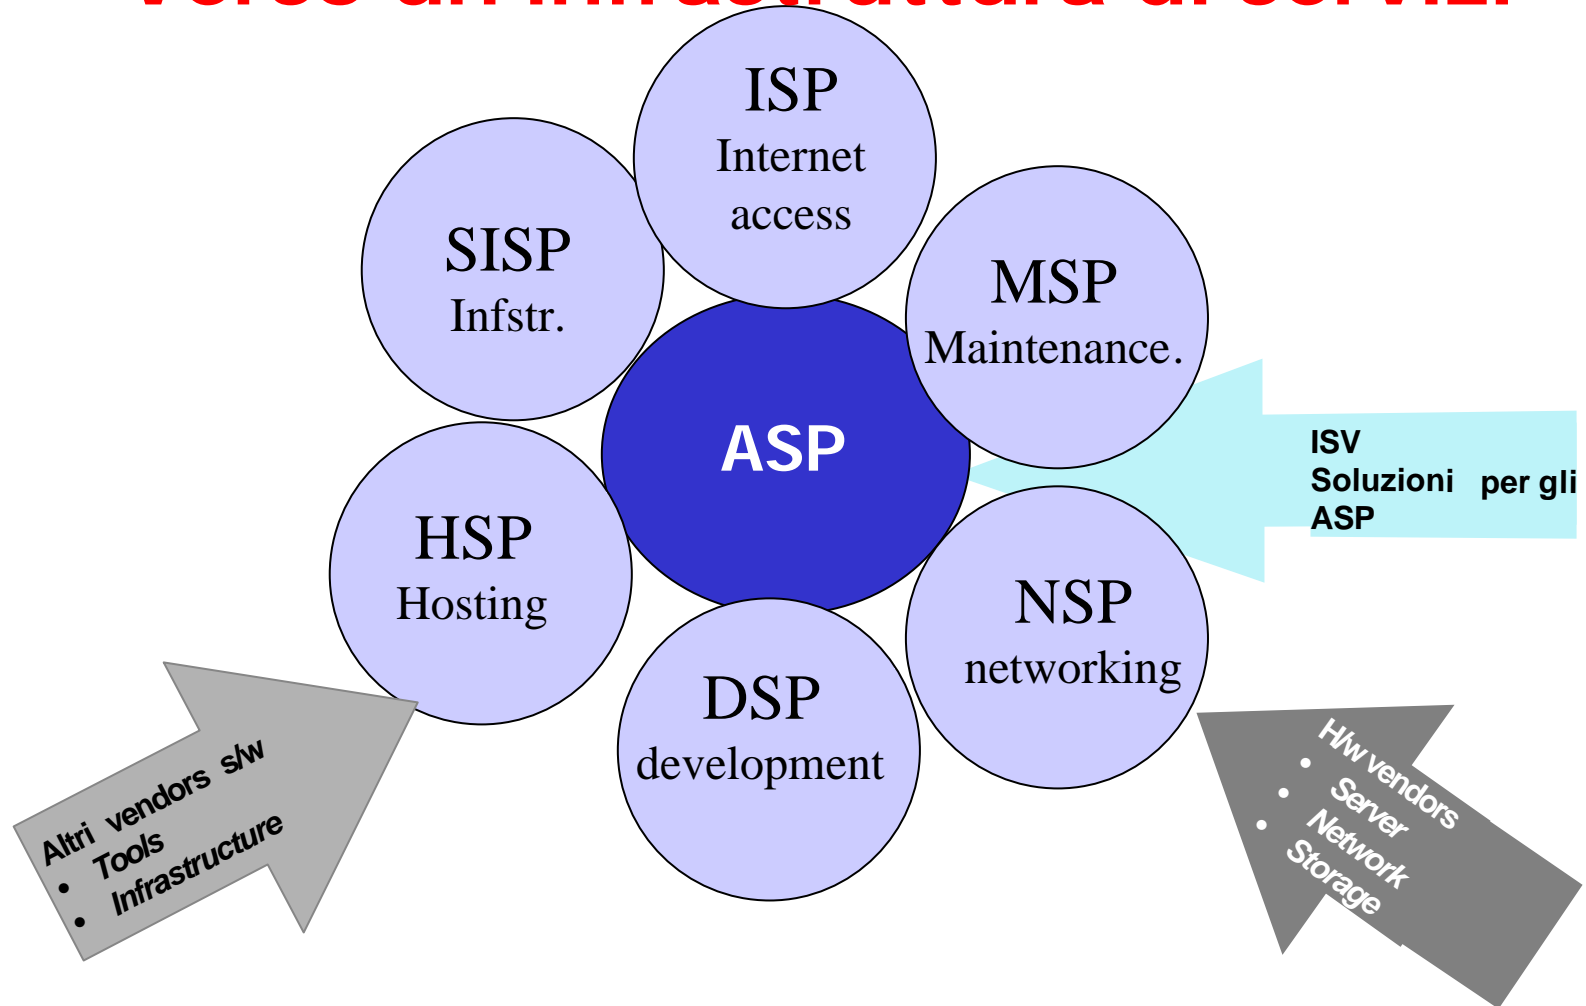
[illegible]

ISP
Internet access

SISP
Infstr.

MSP
Maintenance.

ASP

HSP
Hosting

NSP
networking

DSP
development

ISV
Soluzioni per gli ASP

Altri vendors s/w
• Tools
• Infrastructure

H/w vendors
• Server
• Network
• Storage